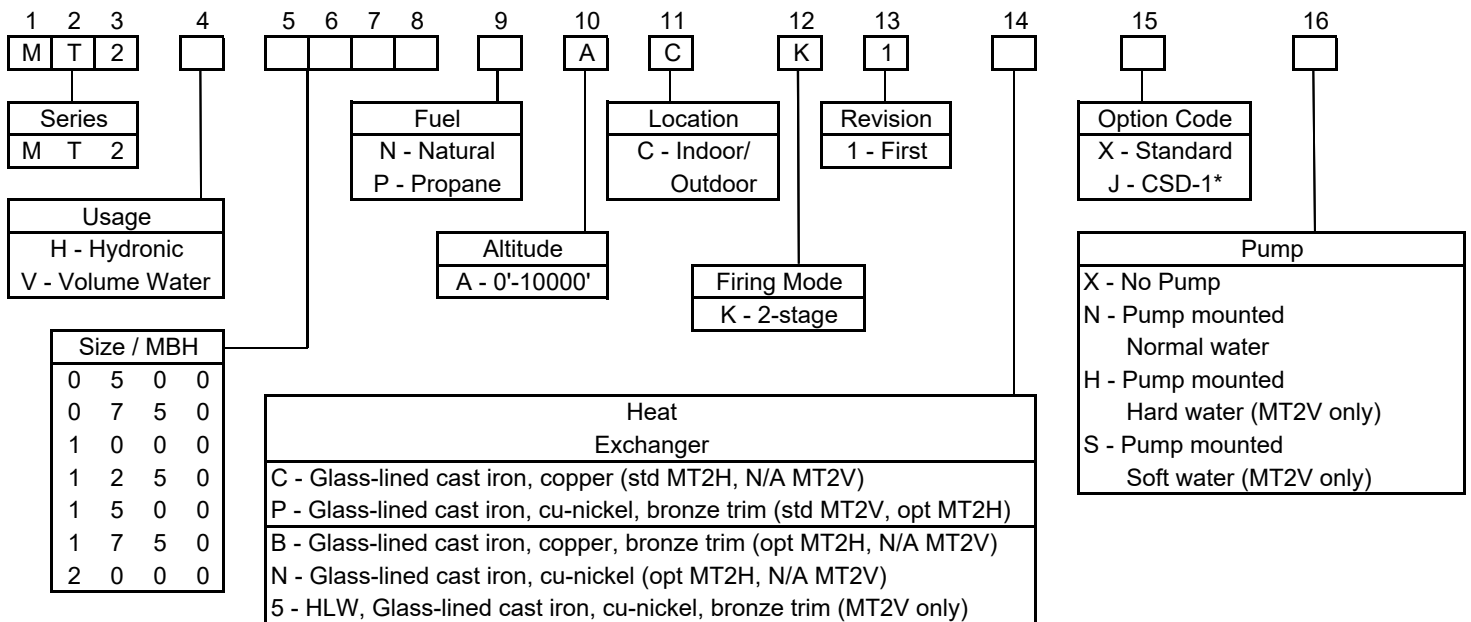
1 2 3 4 5 6 7 8 9 10 11 12 13 14 15 16

M T 2 A C K 1

| Series |
|---|
| M T 2 |

| Fuel |
|---|
| N - Natural |
| P - Propane |

| Location |
|---|
| C - Indoor/ Outdoor |

| Revision |
|---|
| 1 - First |

| Option Code |
|---|
| X - Standard |
| J - CSD-1* |

| Usage |
|---|
| H - Hydronic |
| V - Volume Water |

| Altitude |
|---|
| A - 0'-10000' |

| Firing Mode |
|---|
| K - 2-stage |

| Pump |
|---|
| X - No Pump |
| N - Pump mounted Normal water |
| H - Pump mounted Hard water (MT2V only) |
| S - Pump mounted Soft water (MT2V only) |

| Size / MBH |
|---|
| 0 5 0 0 |
| 0 7 5 0 |
| 1 0 0 0 |
| 1 2 5 0 |
| 1 5 0 0 |
| 1 7 5 0 |
| 2 0 0 0 |

| Heat Exchanger |
|---|
| C - Glass-lined cast iron, copper (std MT2H, N/A MT2V) |
| P - Glass-lined cast iron, cu-nickel, bronze trim (std MT2V, opt MT2H) |
| B - Glass-lined cast iron, copper, bronze trim (opt MT2H, N/A MT2V) |
| N - Glass-lined cast iron, cu-nickel (opt MT2H, N/A MT2V) |
| 5 - HLW, Glass-lined cast iron, cu-nickel, bronze trim (MT2V only) |